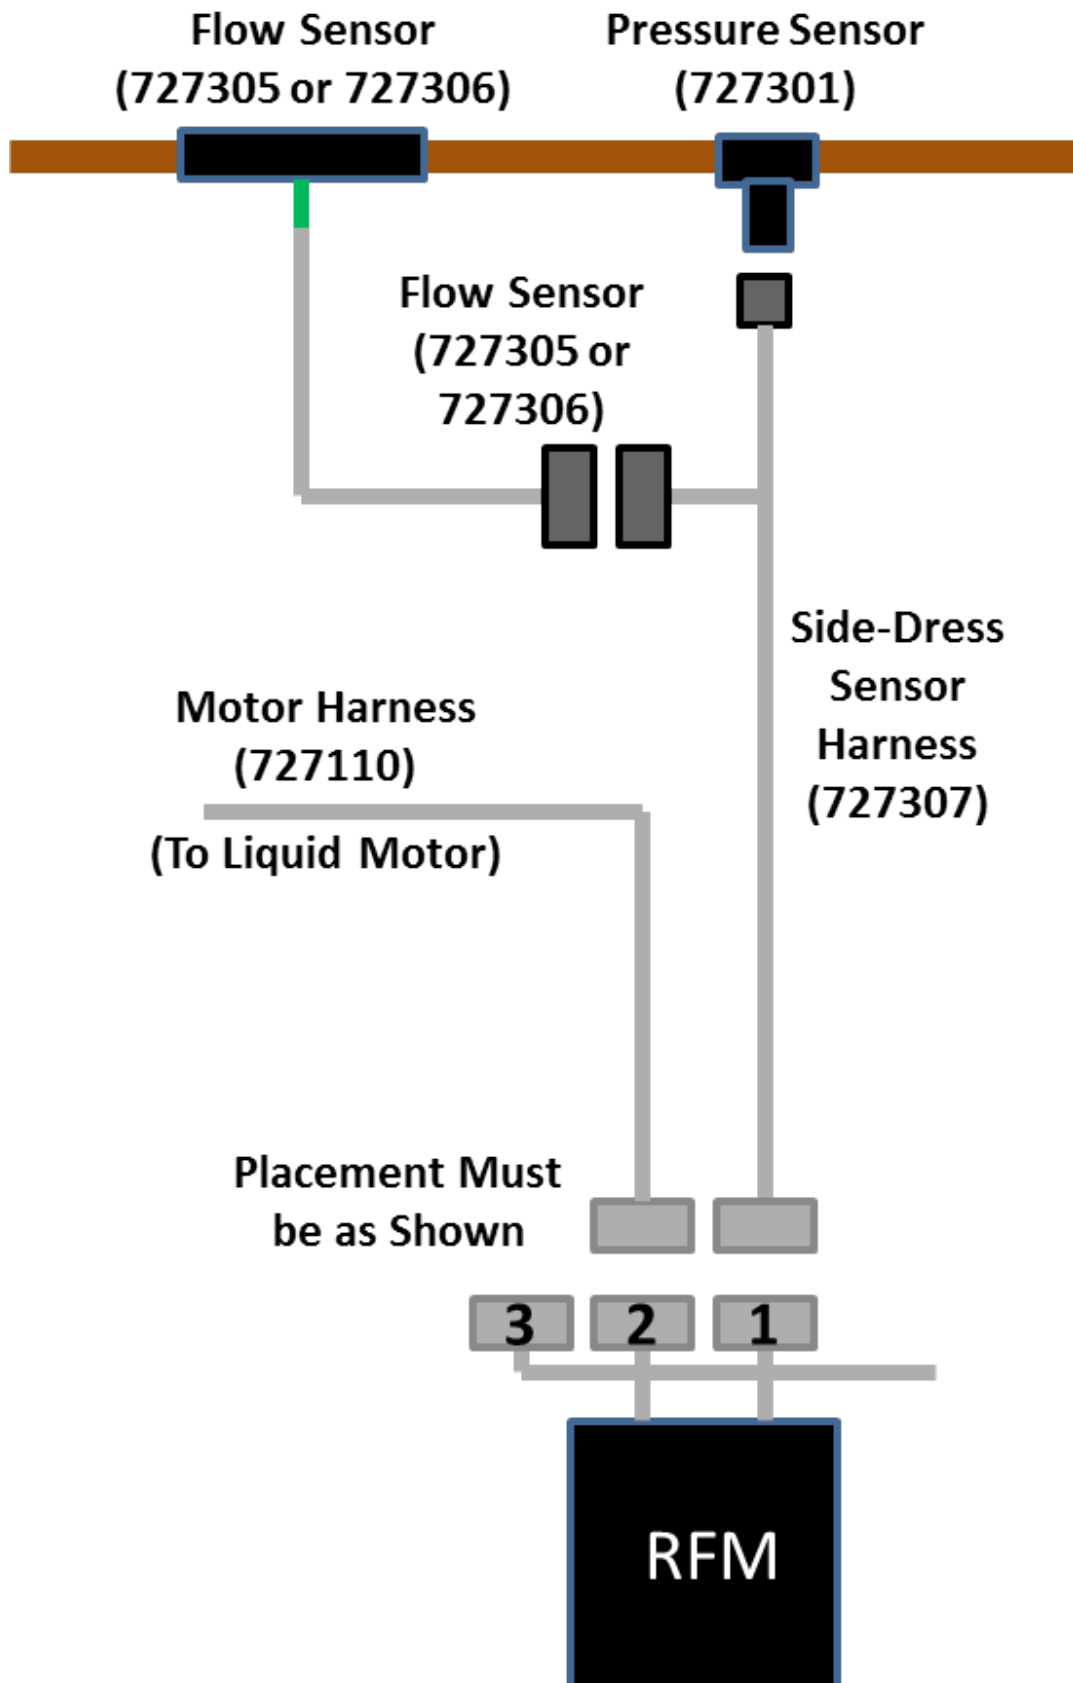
Flow Sensor (727305 or 727306)

Pressure Sensor (727301)

Flow Sensor (727305 or 727306)

Side-Dress Sensor Harness (727307)

Motor Harness (727110)

(To Liquid Motor)

Placement Must be as Shown

3 2 1

RFM